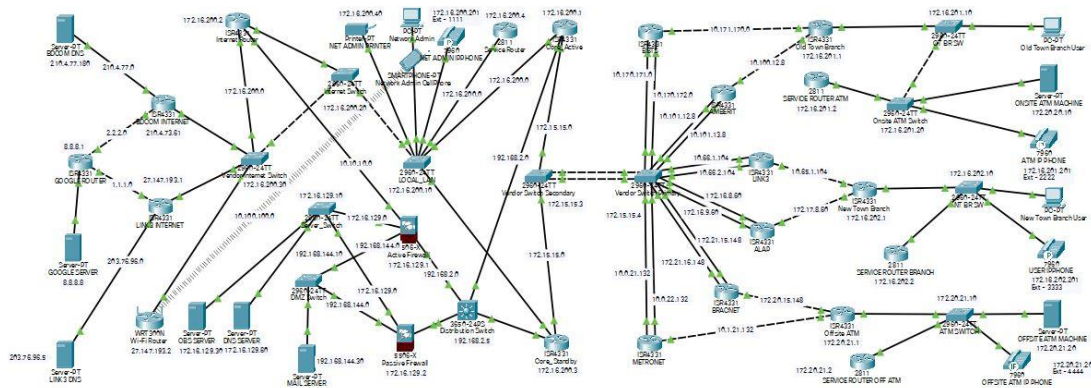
Server-PT
BCOOM DNS
210.4.77.180
210.4.77.0
ISR4331
BCOOM INTERNET
210.4.73.61
2.2.2.0
8.8.8.1
ISR4331
GOOGLE ROUTER
1.1.1.0
27.147.193.1
ISR4331
LINK3 INTERNET
Server-PT
GOOGLE SERVER
8.8.8.8
203.76.96.0
Server-PT
LINK3 DNS
203.76.96.5
2960-24TT
Vendorinternal_Switch
172.16.200.3
172.16.200.2
ISR4331
Internet Router
172.16.200.0
WRT300N
Wi-Fi Router
27.147.193.2
10.100.100.0
Printer-PT
NET ADMIN PRINTER
PC-PT
Network Admin
172.16.200.40
172.16.200.41
Ext - 1111
7960
NET ADMIN IP PHONE
SMARTPHONE-PT
Network Admin Cell Phone
2960-24TT
Internet Switch
172.16.200.20
172.16.200.4
2811
Service Router
172.16.200.0
2960-24TT
LOCAL_LAN
172.16.200.10
10.10.10.0
172.16.129.10
2960-24TT
Server_Switch
172.16.129.0
Server-PT
OBS SERVER
172.16.129.30
Server-PT
DNS SERVER
172.16.129.60
192.168.144.0
192.168.144.10
ASA-X
Active Firewall
172.16.129.1
2960-24TT
DMZ Switch
172.16.129.0
192.168.144.0
Server-PT
MAIL SERVER
192.168.144.30
ASA-X
Passive Firewall
172.16.129.2
192.168.2.0
3650-24PS
Distribution Switch
192.168.2.5
172.16.200.1
ISR4331
Core_Active
172.16.200.0
172.15.15.0
192.168.2.0
2960-24TT
Vendor Switch Secondary
172.15.15.3
172.16.18.0
ISR4331
Core_Standby
172.16.200.3
ISR4331
10.171.170.0
10.170.171.0
10.170.172.0
10.100.12.8
ISR4331
AMBERIT
10.101.12.8
2960-24TT
Vendor Switch
172.15.15.4
10.68.1.104
10.68.2.104
ISR4331
LINK3
10.68.1.104
172.16.9.60
172.16.8.60
172.17.8.60
ISR4331
ALAD
172.21.15.148
172.21.15.148
10.0.21.132
10.0.22.132
ISR4331
BRAONET
172.20.15.148
10.1.21.132
ISR4331
METRONET
ISR4331
Old Town Branch
172.16.201.1
172.16.201.10
2960-24TT
OT BR SW
PC-PT
Old Town Branch User
2811
SERVICE ROUTER ATM
172.16.201.2
2960-24TT
Onsite ATM Switch
172.16.201.20
Server-PT
ONSITE ATM MACHINE
172.20.21.10
7960
ATM IP PHONE
172.16.201.21
Ext - 2222
ISR4331
New Town Branch
172.16.202.1
172.16.202.10
2960-24TT
NT BR SW
PC-PT
New Town Branch User
2811
SERVICE ROUTER BRANCH
172.16.202.2
7960
USER IP PHONE
172.16.202.201
Ext - 3333
ISR4331
Offsite ATM
172.20.21.1
172.20.21.10
2960-24TT
ATM SWITCH
Server-PT
OFFSITE ATM MACHINE
172.20.21.20
2811
SERVICE ROUTER OFF ATM
172.20.21.2
7960
OFFSITE ATM IP PHONE
172.20.21.21
Ext - 4444